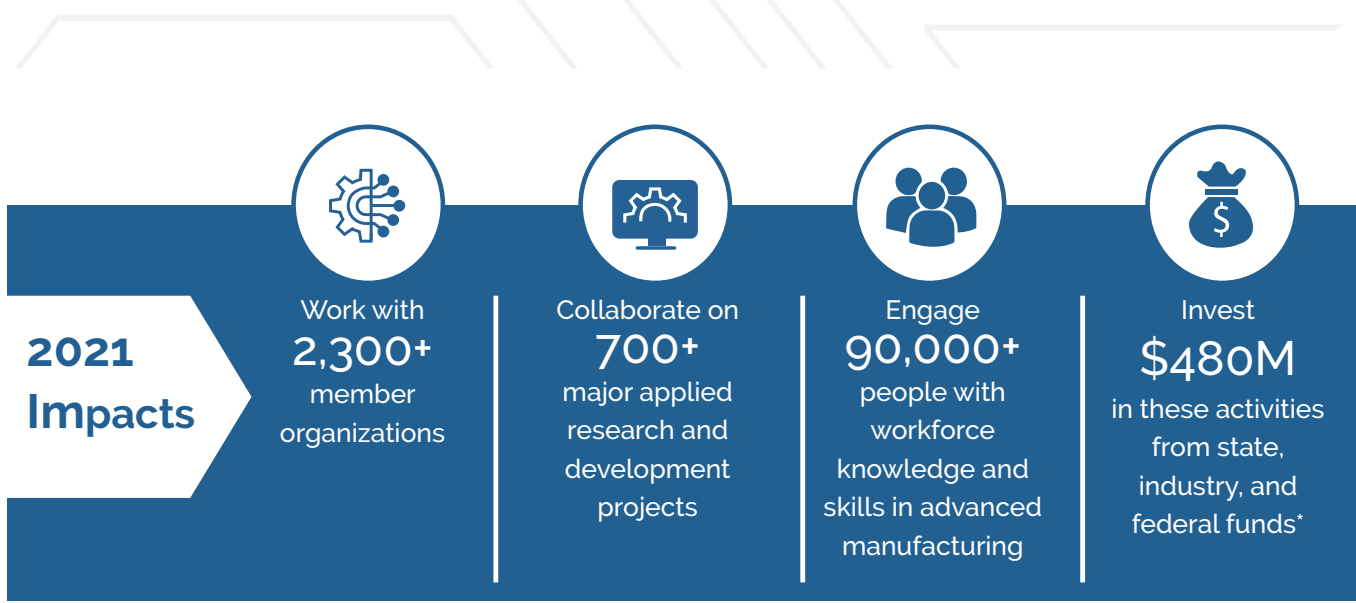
2021 Impacts

Work with 2,300+ member organizations

Collaborate on 700+ major applied research and development projects

Engage 90,000+ people with workforce knowledge and skills in advanced manufacturing

Invest $480M in these activities from state, industry, and federal funds*